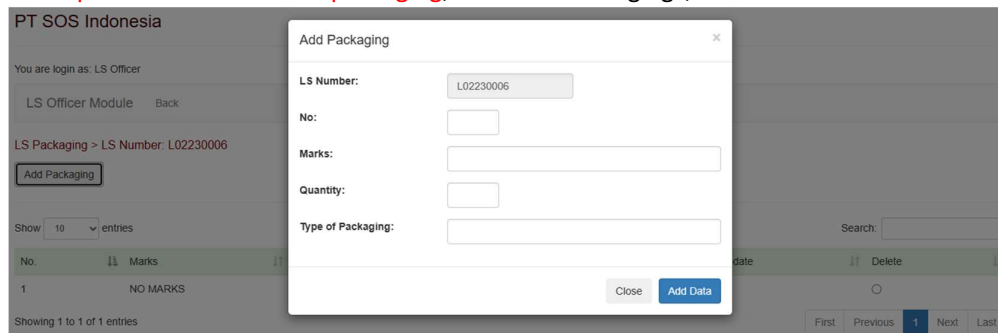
PT SOS Indonesia

You are login as: LS Officer

LS Officer Module Back

LS Packaging > LS Number: L02230006

Add Packaging

Show 10 entries

| No. | Marks | | date | Delete |
|---|---|---|---|---|
| 1 | NO MARKS | | | ○ |

Showing 1 to 1 of 1 entries

Search:

First Previous 1 Next Last

Add Packaging ×

LS Number: L02230006

No:

Marks:

Quantity:

Type of Packaging:

Close Add Data